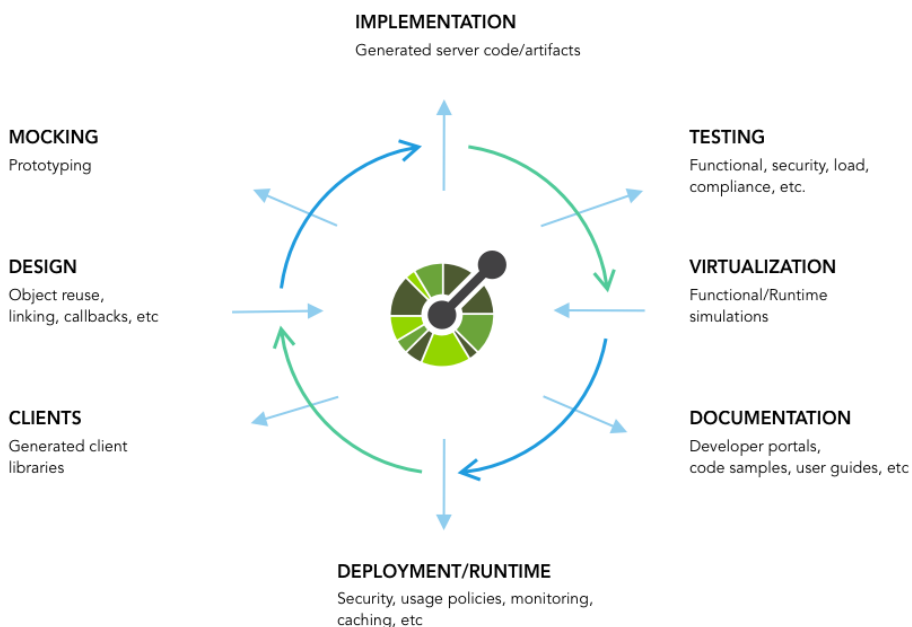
IMPLEMENTATION
Generated server code/artifacts

MOCKING
Prototyping

TESTING
Functional, security, load, compliance, etc.

DESIGN
Object reuse, linking, callbacks, etc

VIRTUALIZATION
Functional/Runtime simulations

CLIENTS
Generated client libraries

DOCUMENTATION
Developer portals, code samples, user guides, etc

DEPLOYMENT/RUNTIME
Security, usage policies, monitoring, caching, etc